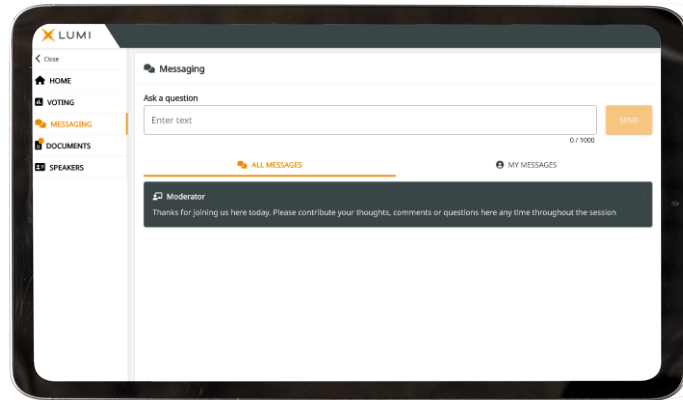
LUMI

Close

HOME

VOTING

MESSAGING

DOCUMENTS

SPEAKERS

Messaging

Ask a question

Enter text

SEND

0 / 1000

ALL MESSAGES

MY MESSAGES

Moderator

Thanks for joining us here today. Please contribute your thoughts, comments or questions here any time throughout the session